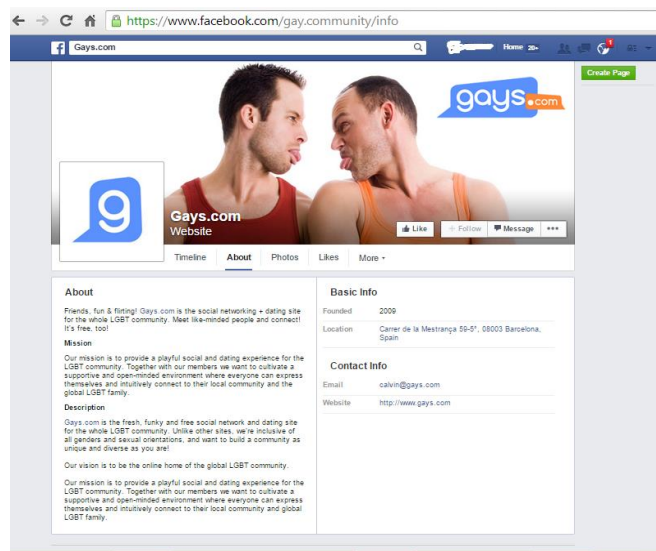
https://www.facebook.com/gay.community/info

Gays.com

Home 20+

Create Page

gays.com

g

Gays.com
Website

Like
Follow
Message
•••

Timeline
About
Photos
Likes
More

About

Friends, fun & flirting! Gays.com is the social networking + dating site for the whole LGBT community. Meet like-minded people and connect! It's free, too!

Mission

Our mission is to provide a playful social and dating experience for the LGBT community. Together with our members we want to cultivate a supportive and open-minded environment where everyone can express themselves and intuitively connect to their local community and the global LGBT family.

Description

Gays.com is the fresh, funky and free social network and dating site for the whole LGBT community. Unlike other sites, we're inclusive of all genders and sexual orientations, and want to build a community as unique and diverse as you are!

Our vision is to be the online home of the global LGBT community.

Our mission is to provide a playful social and dating experience for the LGBT community. Together with our members we want to cultivate a supportive and open-minded environment where everyone can express themselves and intuitively connect to their local community and global LGBT family.

Basic Info

| Founded | 2009 |
|---|---|
| Location | Carrer de la Mestrança 59-5º, 08003 Barcelona, Spain |

Contact Info

| Email | calvin@gays.com |
|---|---|
| Website | http://www.gays.com |